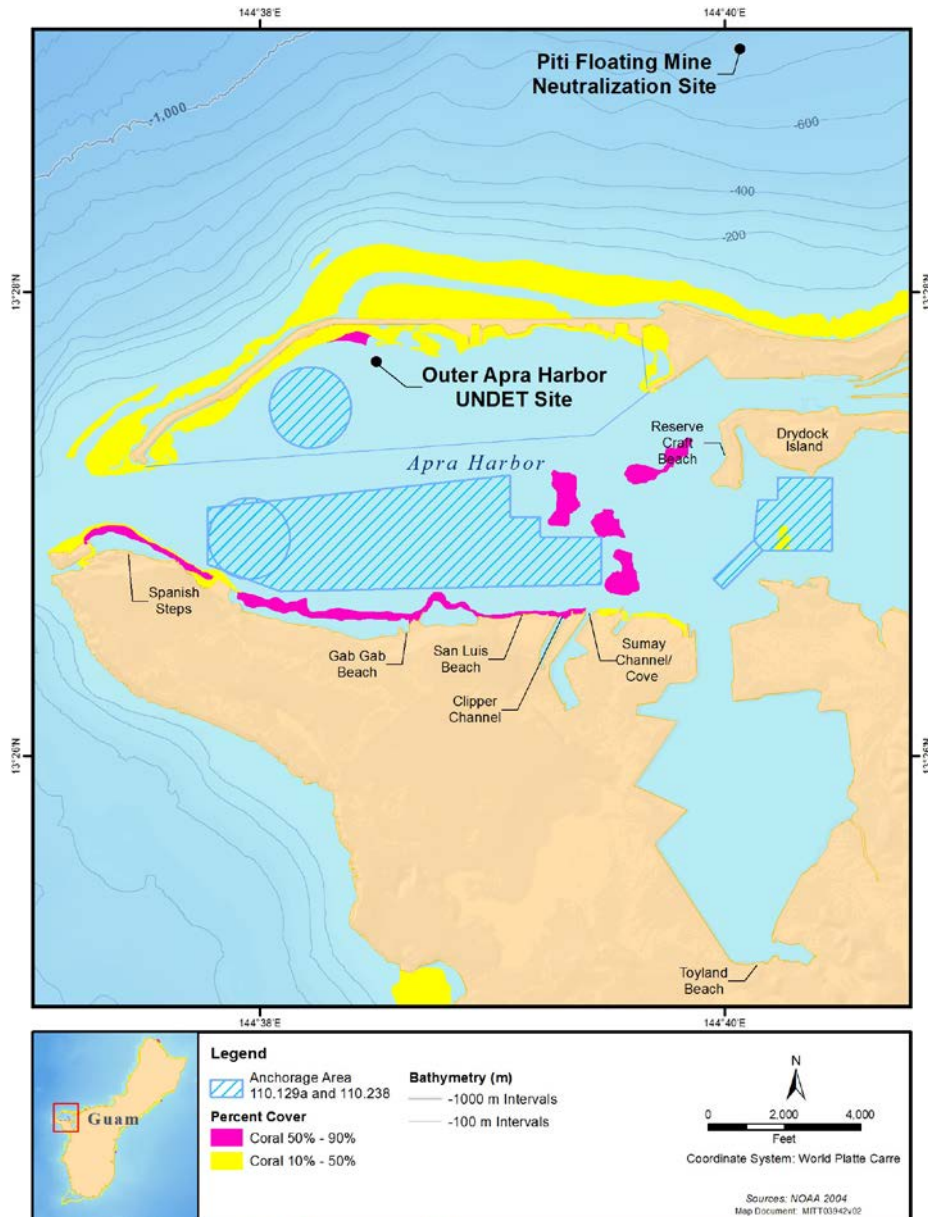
144°38'E

144°40'E

Piti Floating Mine Neutralization Site

-1,000

-600

-400

-200

13°28'N

13°28'N

Outer Apra Harbor UNDET Site

Reserve Craft Beach

Drydock Island

Apra Harbor

Spanish Steps

Gab Gab Beach

San Luis Beach

Clipper Channel

Sumay Channel/ Cove

13°26'N

13°26'N

Toyland Beach

144°38'E

144°40'E

Guam

Legend

Anchorage Area 110.129a and 110.238

Percent Cover

Coral 50% - 90%

Coral 10% - 50%

Bathymetry (m)

-1000 m Intervals

-100 m Intervals

N

0 2,000 4,000

Feet

Coordinate System: World Platte Carre

Sources: NOAA 2004

Map Document: MITT03942v02